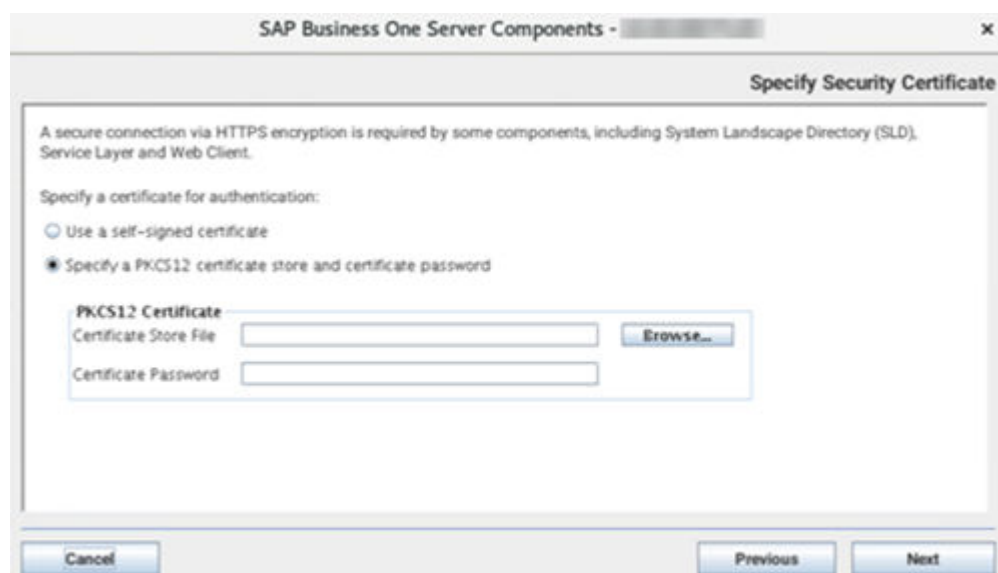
SAP Business One Server Components - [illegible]

×

Specify Security Certificate

A secure connection via HTTPS encryption is required by some components, including System Landscape Directory (SLD), Service Layer and Web Client.

Specify a certificate for authentication:

Use a self-signed certificate

Specify a PKCS12 certificate store and certificate password

PKCS12 Certificate

Certificate Store File

Browse...

Certificate Password

Cancel

Previous

Next